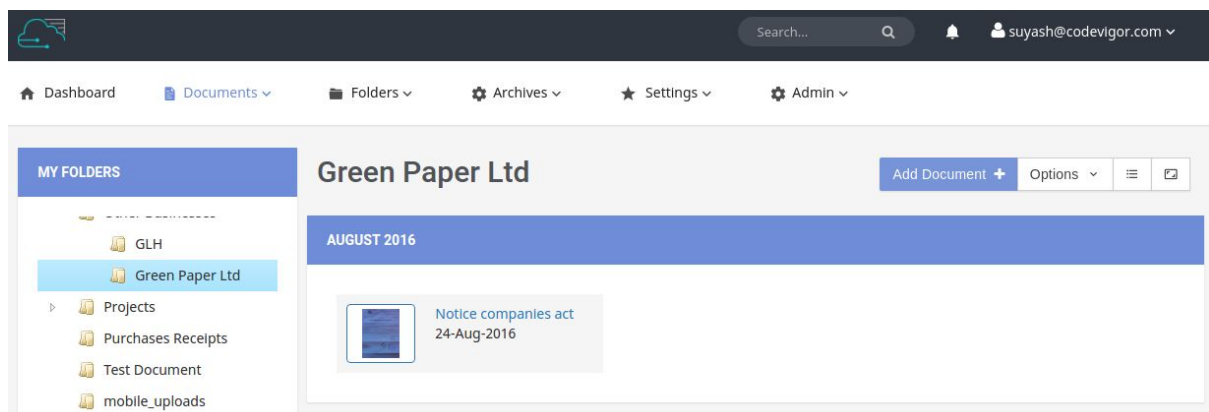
Search...

suyash@codevigor.com

Dashboard
Documents
Folders
Archives
Settings
Admin

MY FOLDERS

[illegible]
GLH
Green Paper Ltd
Projects
Purchases Receipts
Test Document
mobile_uploads

Green Paper Ltd

Add Document +
Options

AUGUST 2016

Notice companies act
24-Aug-2016